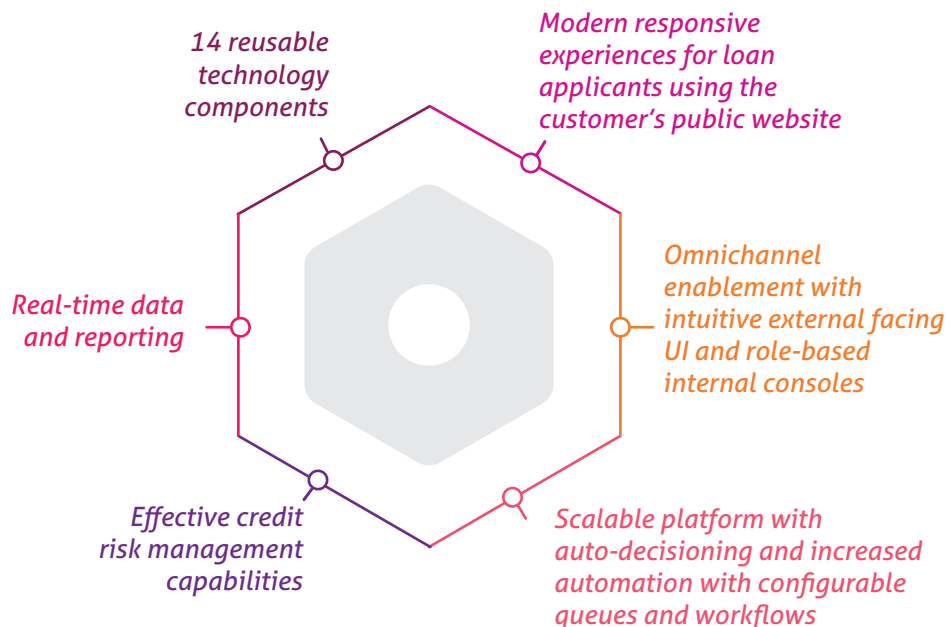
14 reusable technology components

Modern responsive experiences for loan applicants using the customer's public website

Real-time data and reporting

Omnichannel enablement with intuitive external facing UI and role-based internal consoles

Effective credit risk management capabilities

Scalable platform with auto-decisioning and increased automation with configurable queues and workflows